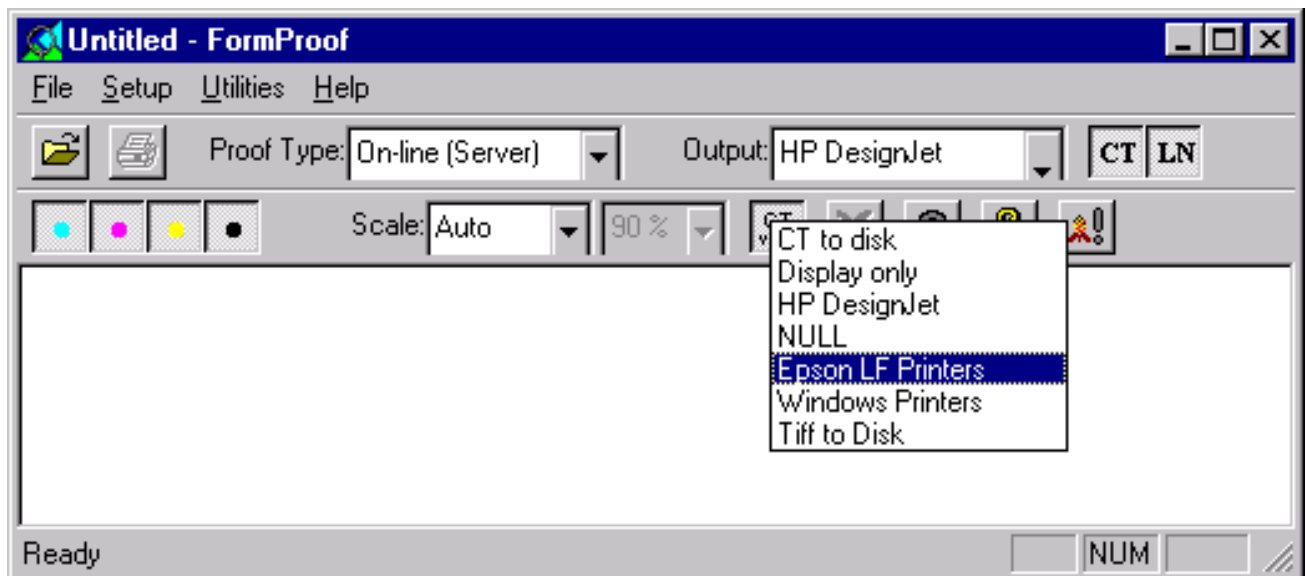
Untitled - FormProof

File Setup Utilities Help

Proof Type: On-line (Server)

Output: HP DesignJet

CT LN

Scale: Auto

90 %

CT to disk
Display only
HP DesignJet
NULL
Epson LF Printers
Windows Printers
Tiff to Disk

Ready

NUM